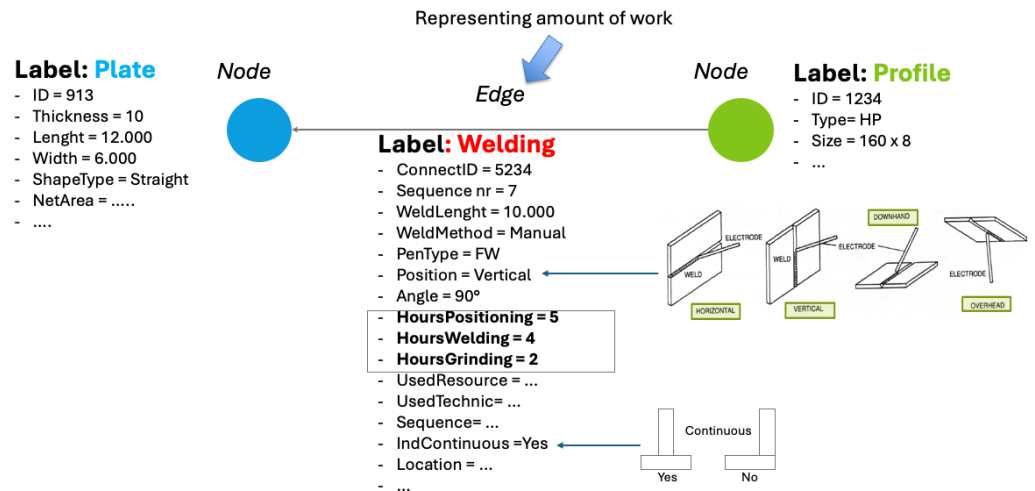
Representing amount of work

Node

Edge

Node

Label: Plate
- ID = 913
- Thickness = 10
- Lenght = 12.000
- Width = 6.000
- ShapeType = Straight
- NetArea = .....
- ....

Label: Profile
- ID = 1234
- Type= HP
- Size = 160 x 8
- ...

Label: Welding
- ConnectID = 5234
- Sequence nr = 7
- WeldLenght = 10.000
- WeldMethod = Manual
- PenType = FW
- Position = Vertical
- Angle = 90°
- HoursPositioning = 5
- HoursWelding = 4
- HoursGrinding = 2
- UsedResource = ...
- UsedTechnic= ...
- Sequence= ...
- IndContinuous =Yes
- Location = ...
- ...

ELECTRODE
WELD
HORIZONTAL
WELD
ELECTRODE
VERTICAL
DOWNHAND
ELECTRODE
ELECTRODE
OVERHEAD

Continuous
Yes
No